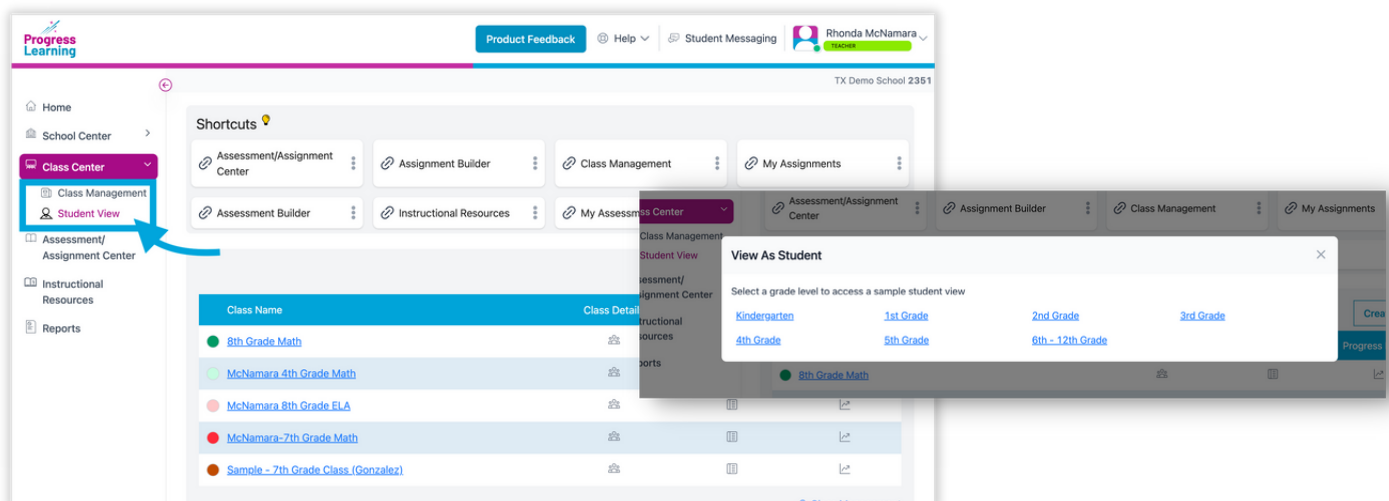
Progress Learning

Product Feedback
Help
Student Messaging
Rhonda McNamara
TEACHER

TX Demo School 2351

Home
School Center
Class Center
Class Management
Student View
Assessment/ Assignment Center
Instructional Resources
Reports

Shortcuts

Assessment/Assignment Center
Assignment Builder
Class Management
My Assignments
Assessment Builder
Instructional Resources
My Assessm

| Class Name | Class Detail |
|---|---|
| 8th Grade Math | |
| McNamara 4th Grade Math | |
| McNamara 8th Grade ELA | |
| McNamara-7th Grade Math | |
| Sample - 7th Grade Class (Gonzalez) | |

ss Center
Class Management
Student View
ssessment/ ignment Center
structional sources
ports

Assessment/Assignment Center
Assignment Builder
Class Management
My Assignments

View As Student

Select a grade level to access a sample student view

Kindergarten
1st Grade
2nd Grade
3rd Grade
4th Grade
5th Grade
6th - 12th Grade

Crea
Progress
8th Grade Math